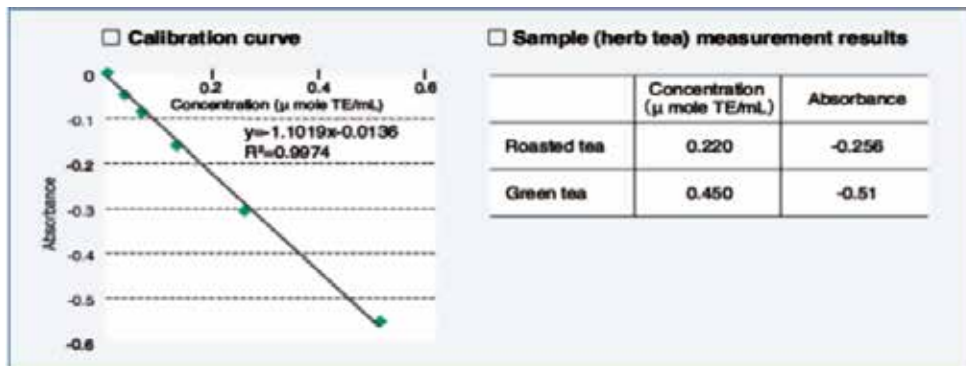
☐ Calibration curve

0
0.2
0.4
0.6
Concentration (μ mole TE/mL)
-0.1
-0.2
-0.3
-0.4
-0.5
-0.6
Absorbance
y=-1.1019x-0.0136
$R^2$=0.9974

☐ Sample (herb tea) measurement results

| | Concentration (μ mole TE/mL) | Absorbance |
|---|---|---|
| Roasted tea | 0.220 | -0.256 |
| Green tea | 0.450 | -0.51 |